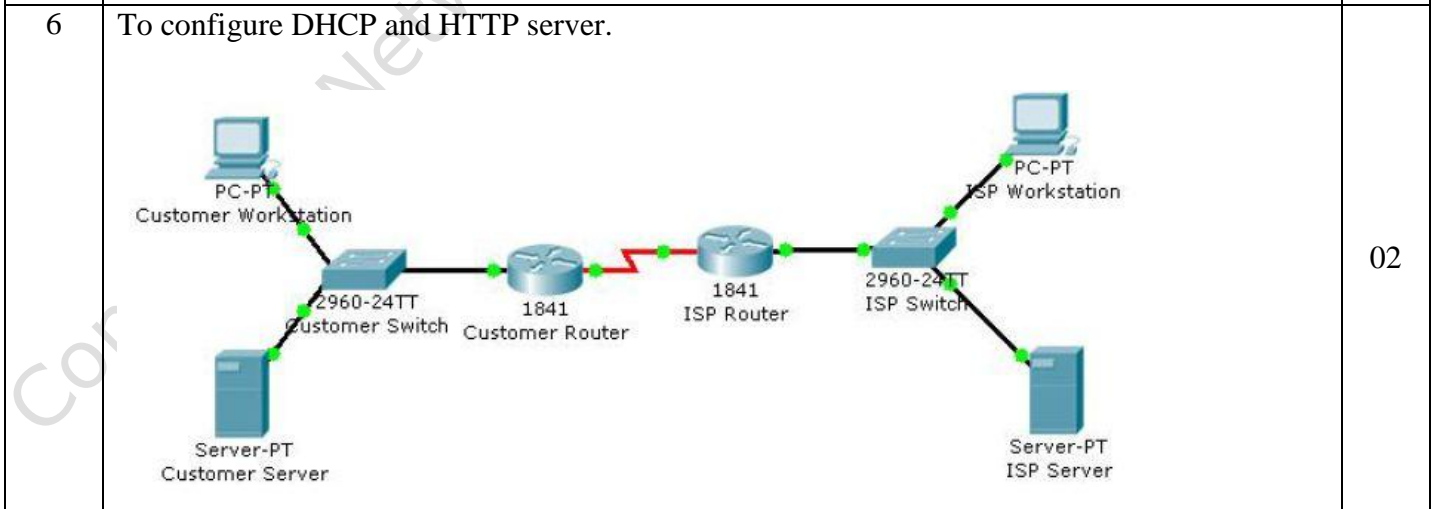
| 6 | To configure DHCP and HTTP server. | 02 |
|---|---|---|

PC-PT
Customer Workstation

2960-24TT
Customer Switch

1841
Customer Router

1841
ISP Router

2960-24TT
ISP Switch

PC-PT
ISP Workstation

Server-PT
Customer Server

Server-PT
ISP Server